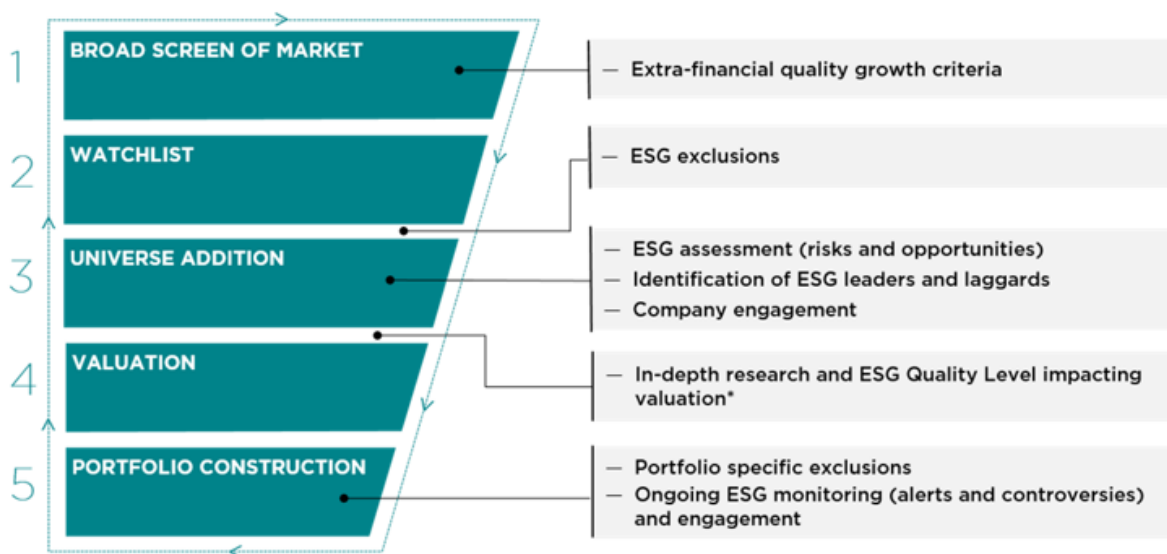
1 BROAD SCREEN OF MARKET

2 WATCHLIST

3 UNIVERSE ADDITION

4 VALUATION

5 PORTFOLIO CONSTRUCTION

— Extra-financial quality growth criteria

— ESG exclusions

— ESG assessment (risks and opportunities)
— Identification of ESG leaders and laggards
— Company engagement

— In-depth research and ESG Quality Level impacting valuation*

— Portfolio specific exclusions
— Ongoing ESG monitoring (alerts and controversies) and engagement